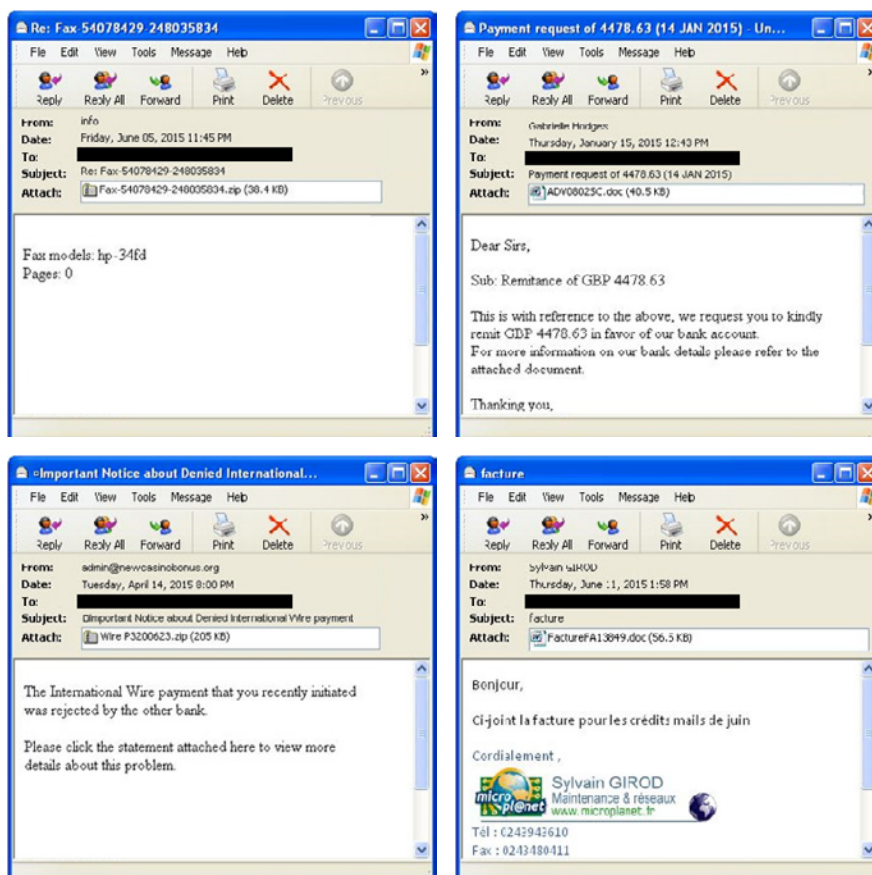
Re: Fax-54078429-248035834

File Edit View Tools Message Help

Reply Reply All Forward Print Delete Previous

From: info
Date: Friday, June 05, 2015 11:45 PM
To: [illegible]
Subject: Re: Fax-54078429-248035834
Attach: Fax-54078429-248035834.zip (38.4 KB)

Fax models: hp-34fd
Pages: 0

Payment request of 4478.63 (14 JAN 2015) - Un...

File Edit View Tools Message Help

Reply Reply All Forward Print Delete Previous

From: Gabrielle Hodges
Date: Thursday, January 15, 2015 12:43 PM
To: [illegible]
Subject: Payment request of 4478.63 (14 JAN 2015)
Attach: ADV08025C.doc (40.5 KB)

Dear Sirs,

Sub: Remittance of GBP 4478.63

This is with reference to the above, we request you to kindly remit GBP 4478.63 in favor of our bank account.
For more information on our bank details please refer to the attached document.

Thanking you,

¤Important Notice about Denied International...

File Edit View Tools Message Help

Reply Reply All Forward Print Delete Previous

From: admin@newcasinobonus.org
Date: Tuesday, April 14, 2015 8:00 PM
To: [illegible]
Subject: ¤Important Notice about Denied International Wire payment
Attach: Wire P3200623.zip (205 KB)

The International Wire payment that you recently initiated was rejected by the other bank.

Please click the statement attached here to view more details about this problem.

facture

File Edit View Tools Message Help

Reply Reply All Forward Print Delete Previous

From: Sylvain GIROD
Date: Thursday, June 11, 2015 1:58 PM
To: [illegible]
Subject: facture
Attach: FactureFA13849.doc (56.5 KB)

Bonjour,

Ci-joint la facture pour les crédits mails de juin

Cordialement ,

micro pl@net Sylvain GIROD
Maintenance & réseaux
www.microplanet.fr

Tél : 0243943610
Fax : 0243480411